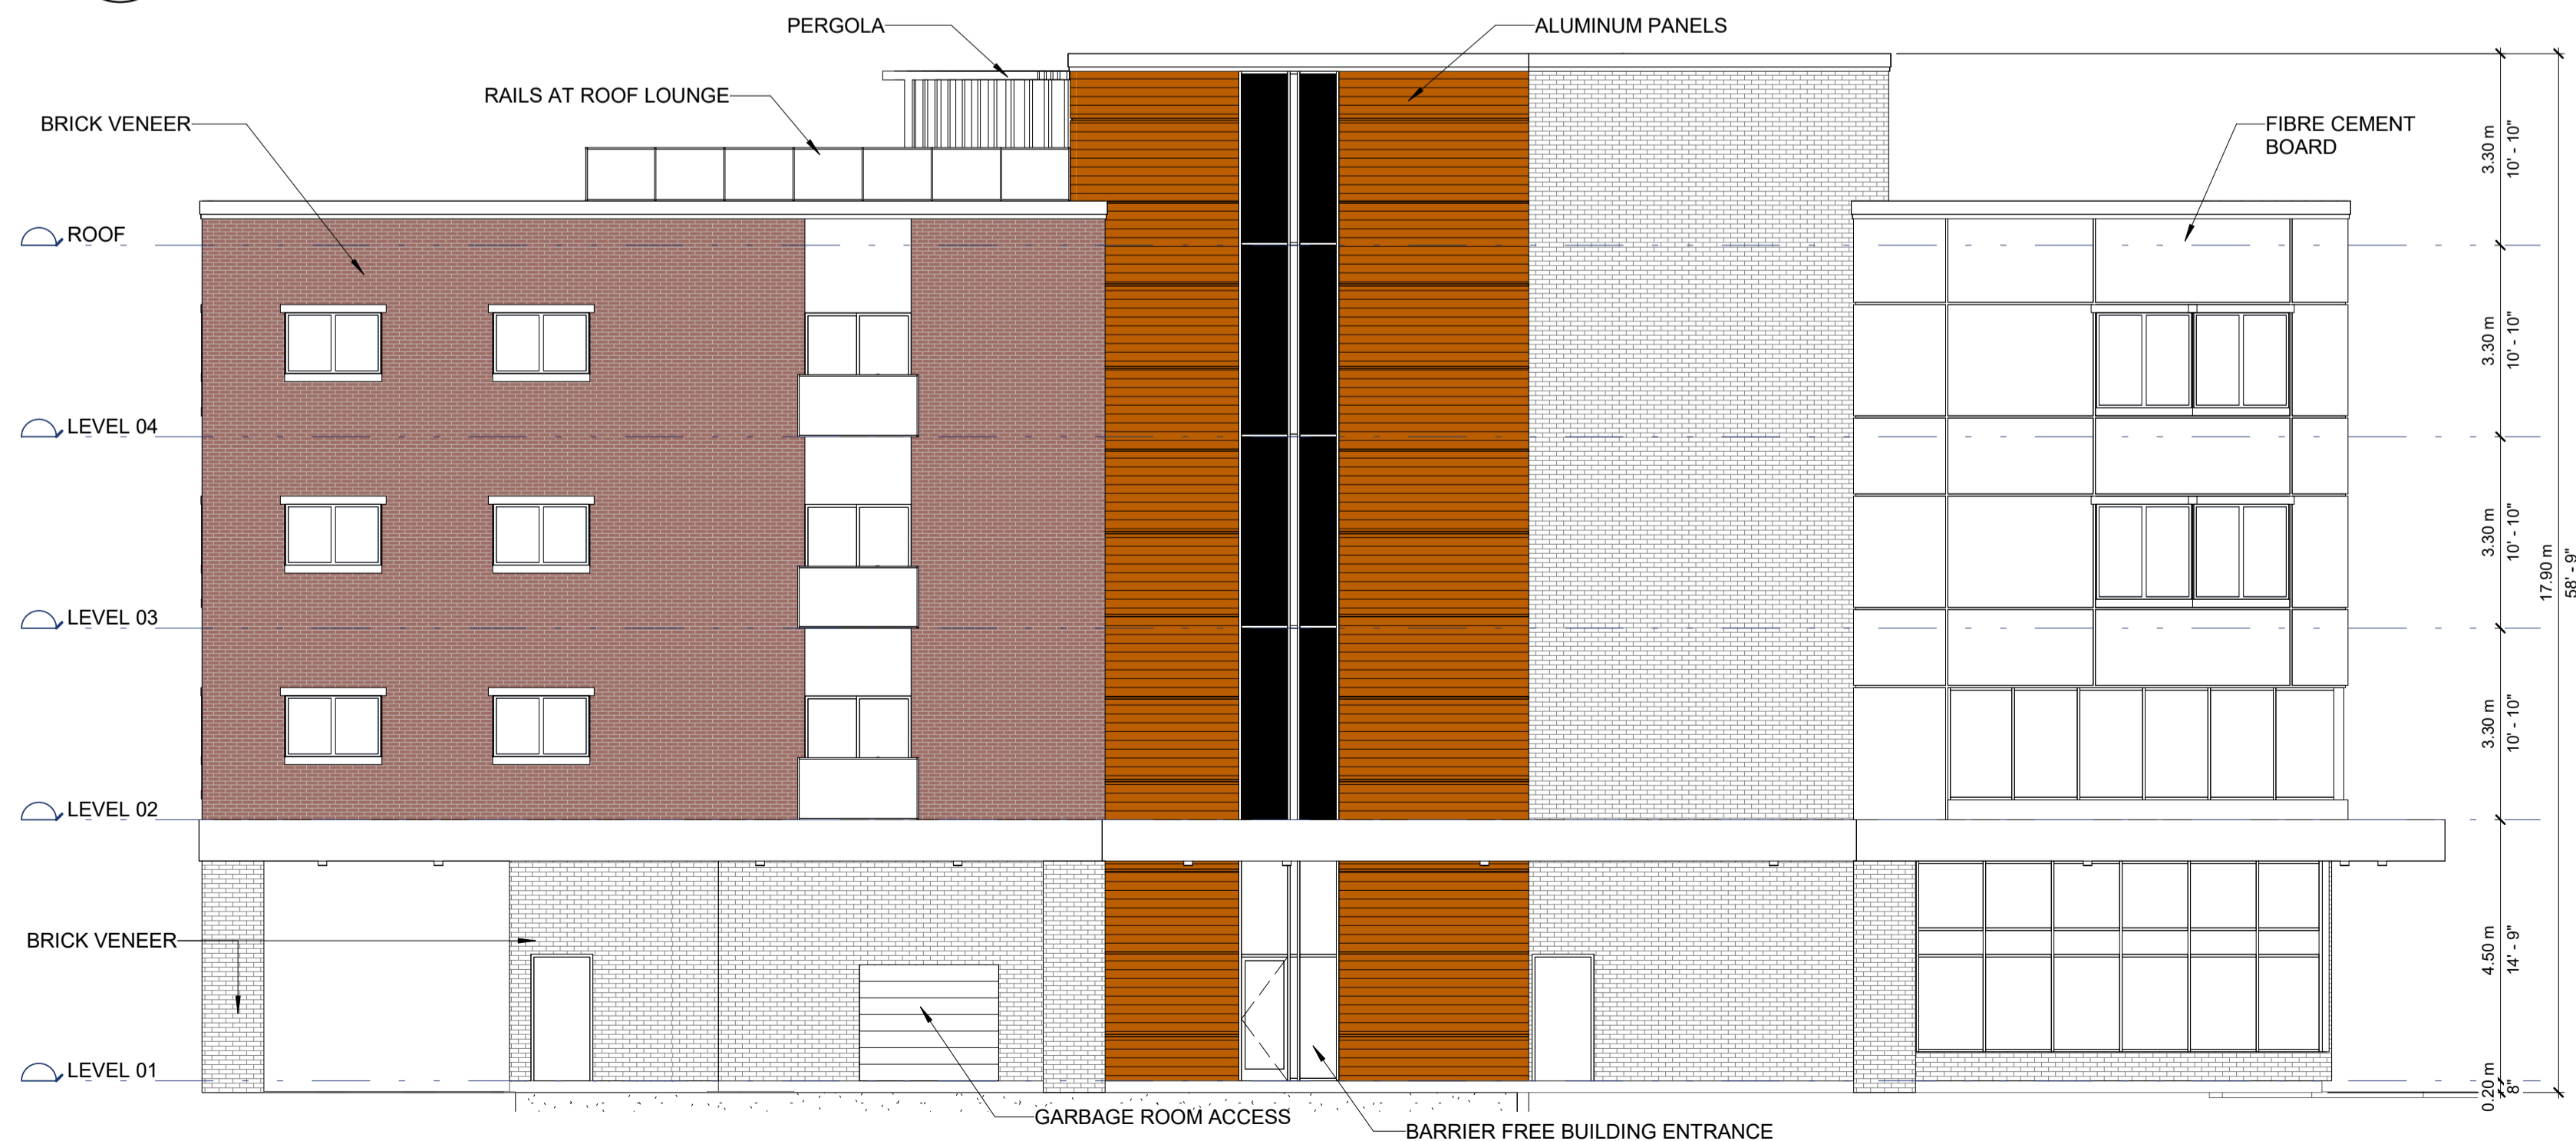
PERGOLA
ALUMINUM PANELS
RAILS AT ROOF LOUNGE
BRICK VENEER
FIBRE CEMENT BOARD
ROOF
LEVEL 04
LEVEL 03
LEVEL 02
BRICK VENEER
LEVEL 01
GARBAGE ROOM ACCESS
BARRIER FREE BUILDING ENTRANCE
3.30 m
10' - 10"
3.30 m
10' - 10"
3.30 m
10' - 10"
3.30 m
10' - 10"
4.50 m
14' - 9"
0.20 m
8"
17.90 m
58' - 9"